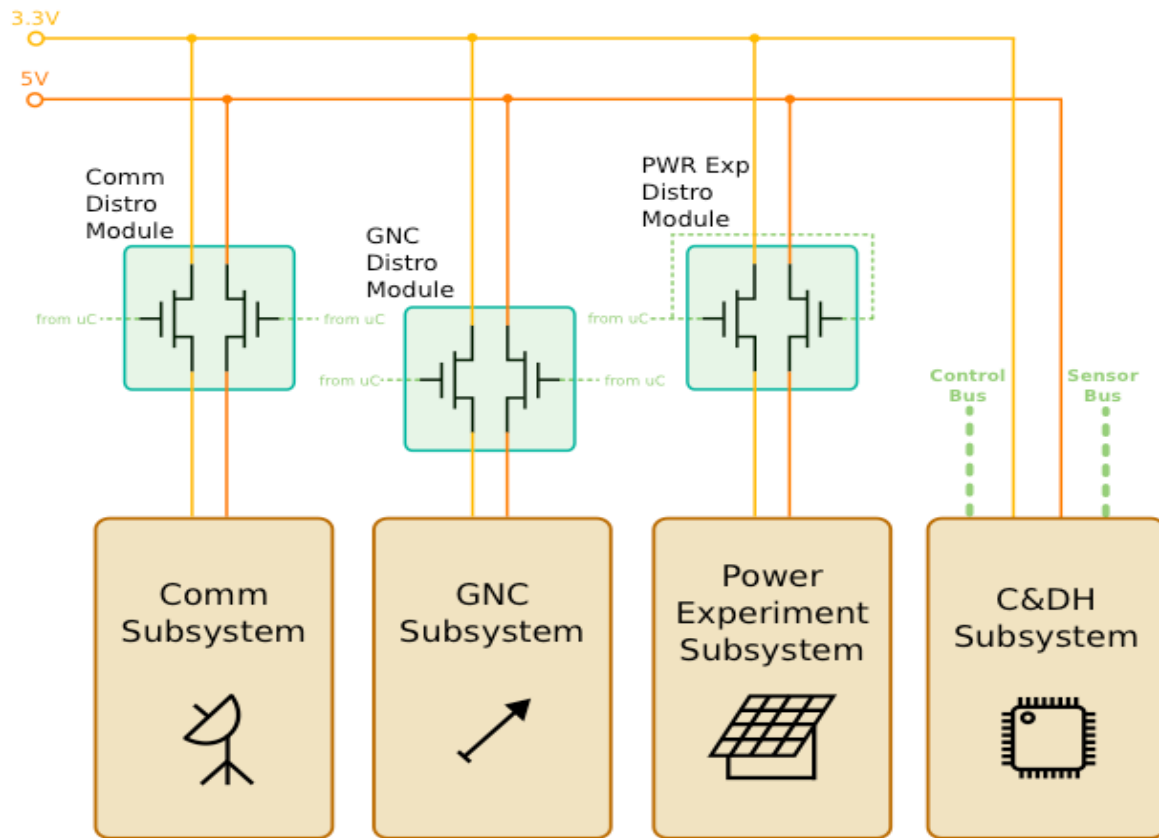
3.3V

5V

Comm Distro Module

GNC Distro Module

PWR Exp Distro Module

from uC

from uC

from uC

from uC

from uC

from uC

Control Bus

Sensor Bus

Comm Subsystem

GNC Subsystem

Power Experiment Subsystem

C&DH Subsystem